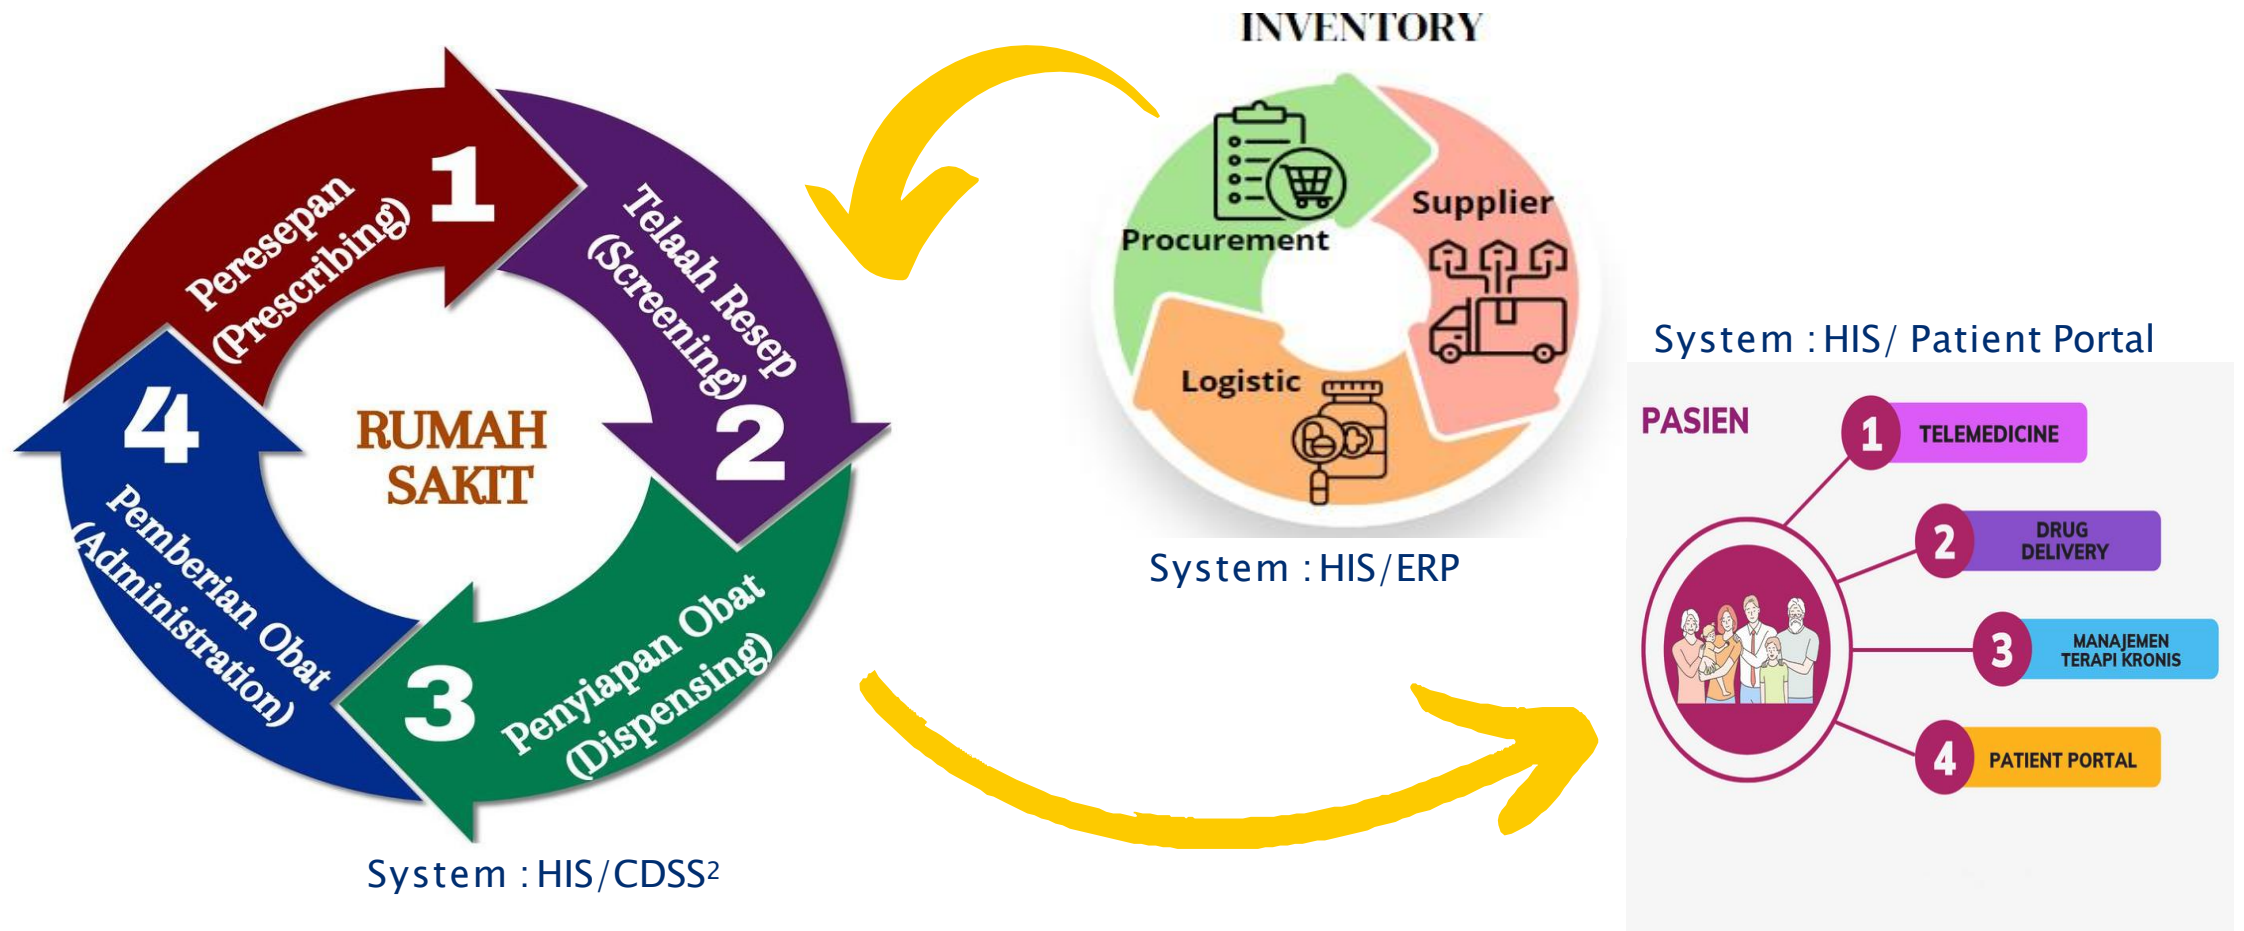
INVENTORY

Procurement

Supplier

Logistic

System : HIS/ERP

1 Peresepan (Prescribing)

2 Telaah Resep (Screening)

3 Penyiapan Obat (Dispensing)

4 Pemberian Obat (Administration)

RUMAH SAKIT

System : HIS/CDSS$^2$

System : HIS/ Patient Portal

PASIEN

1 TELEMEDICINE

2 DRUG DELIVERY

3 MANAJEMEN TERAPI KRONIS

4 PATIENT PORTAL